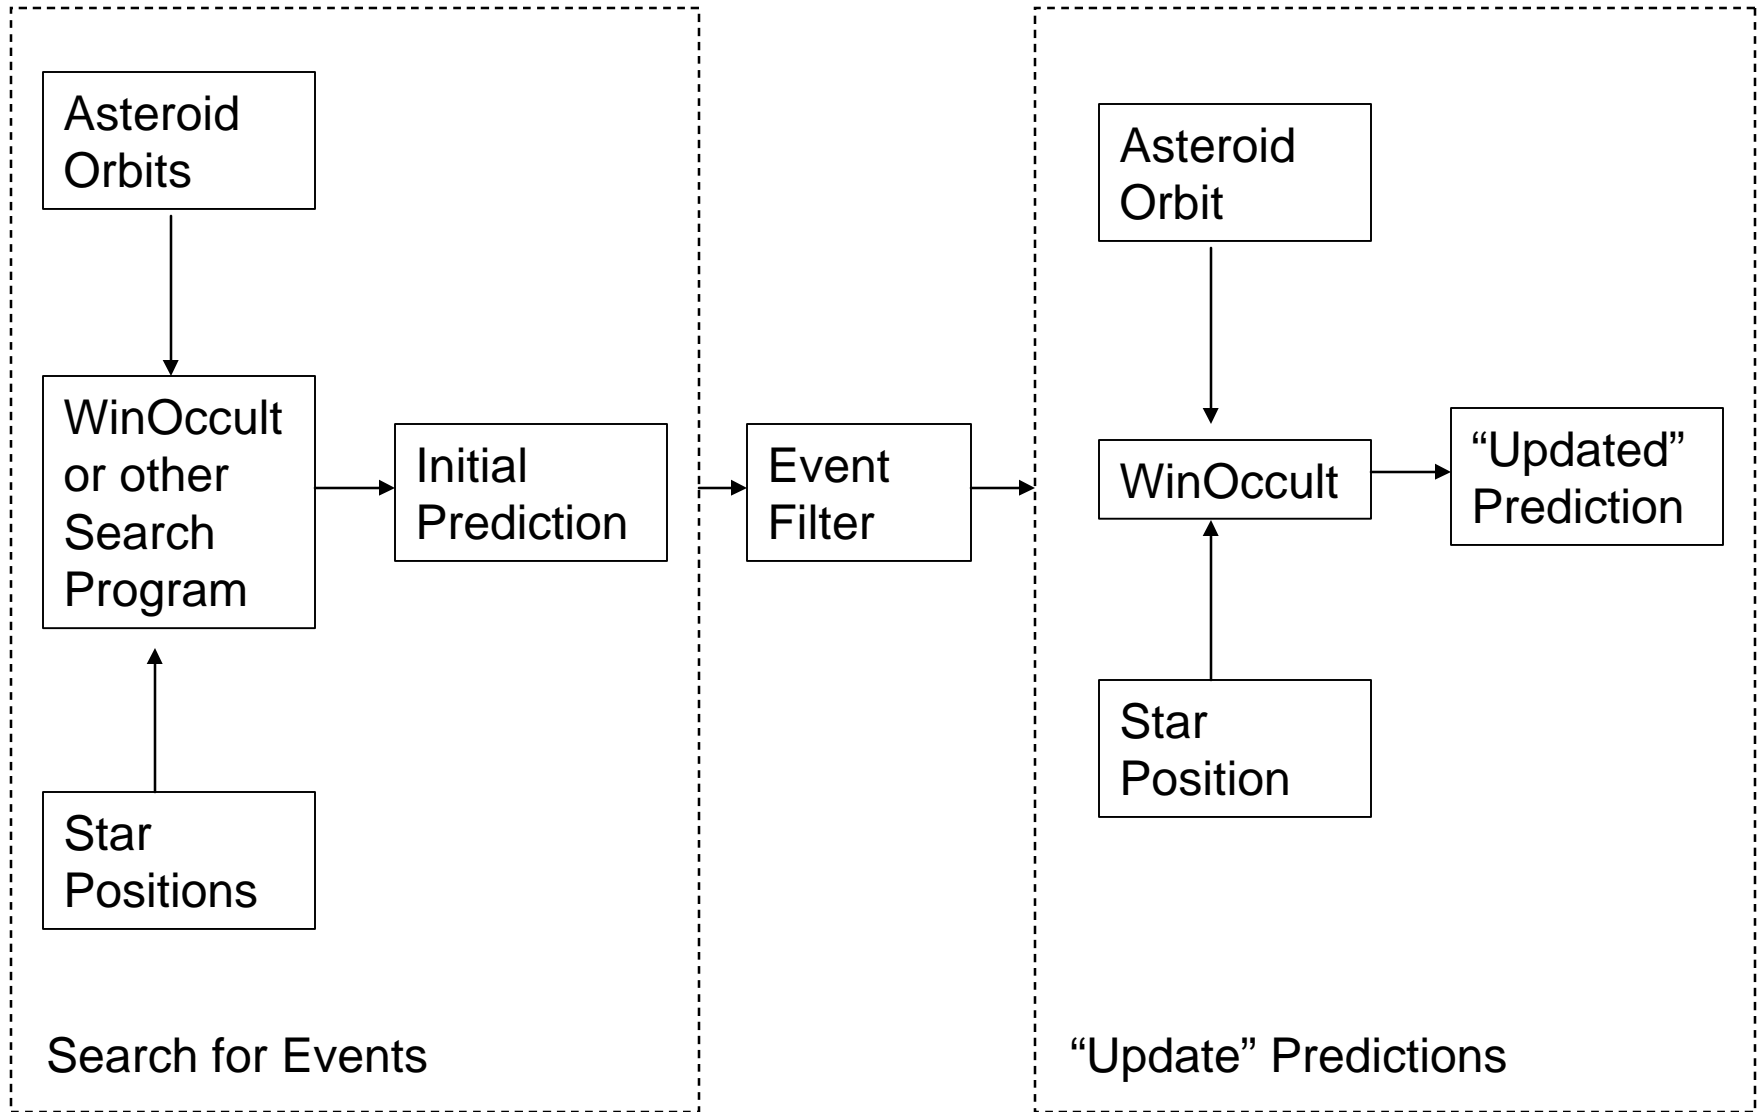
Asteroid Orbits

WinOccult or other Search Program

Initial Prediction

Star Positions

Search for Events

Event Filter

Asteroid Orbit

WinOccult

“Updated” Prediction

Star Position

“Update” Predictions